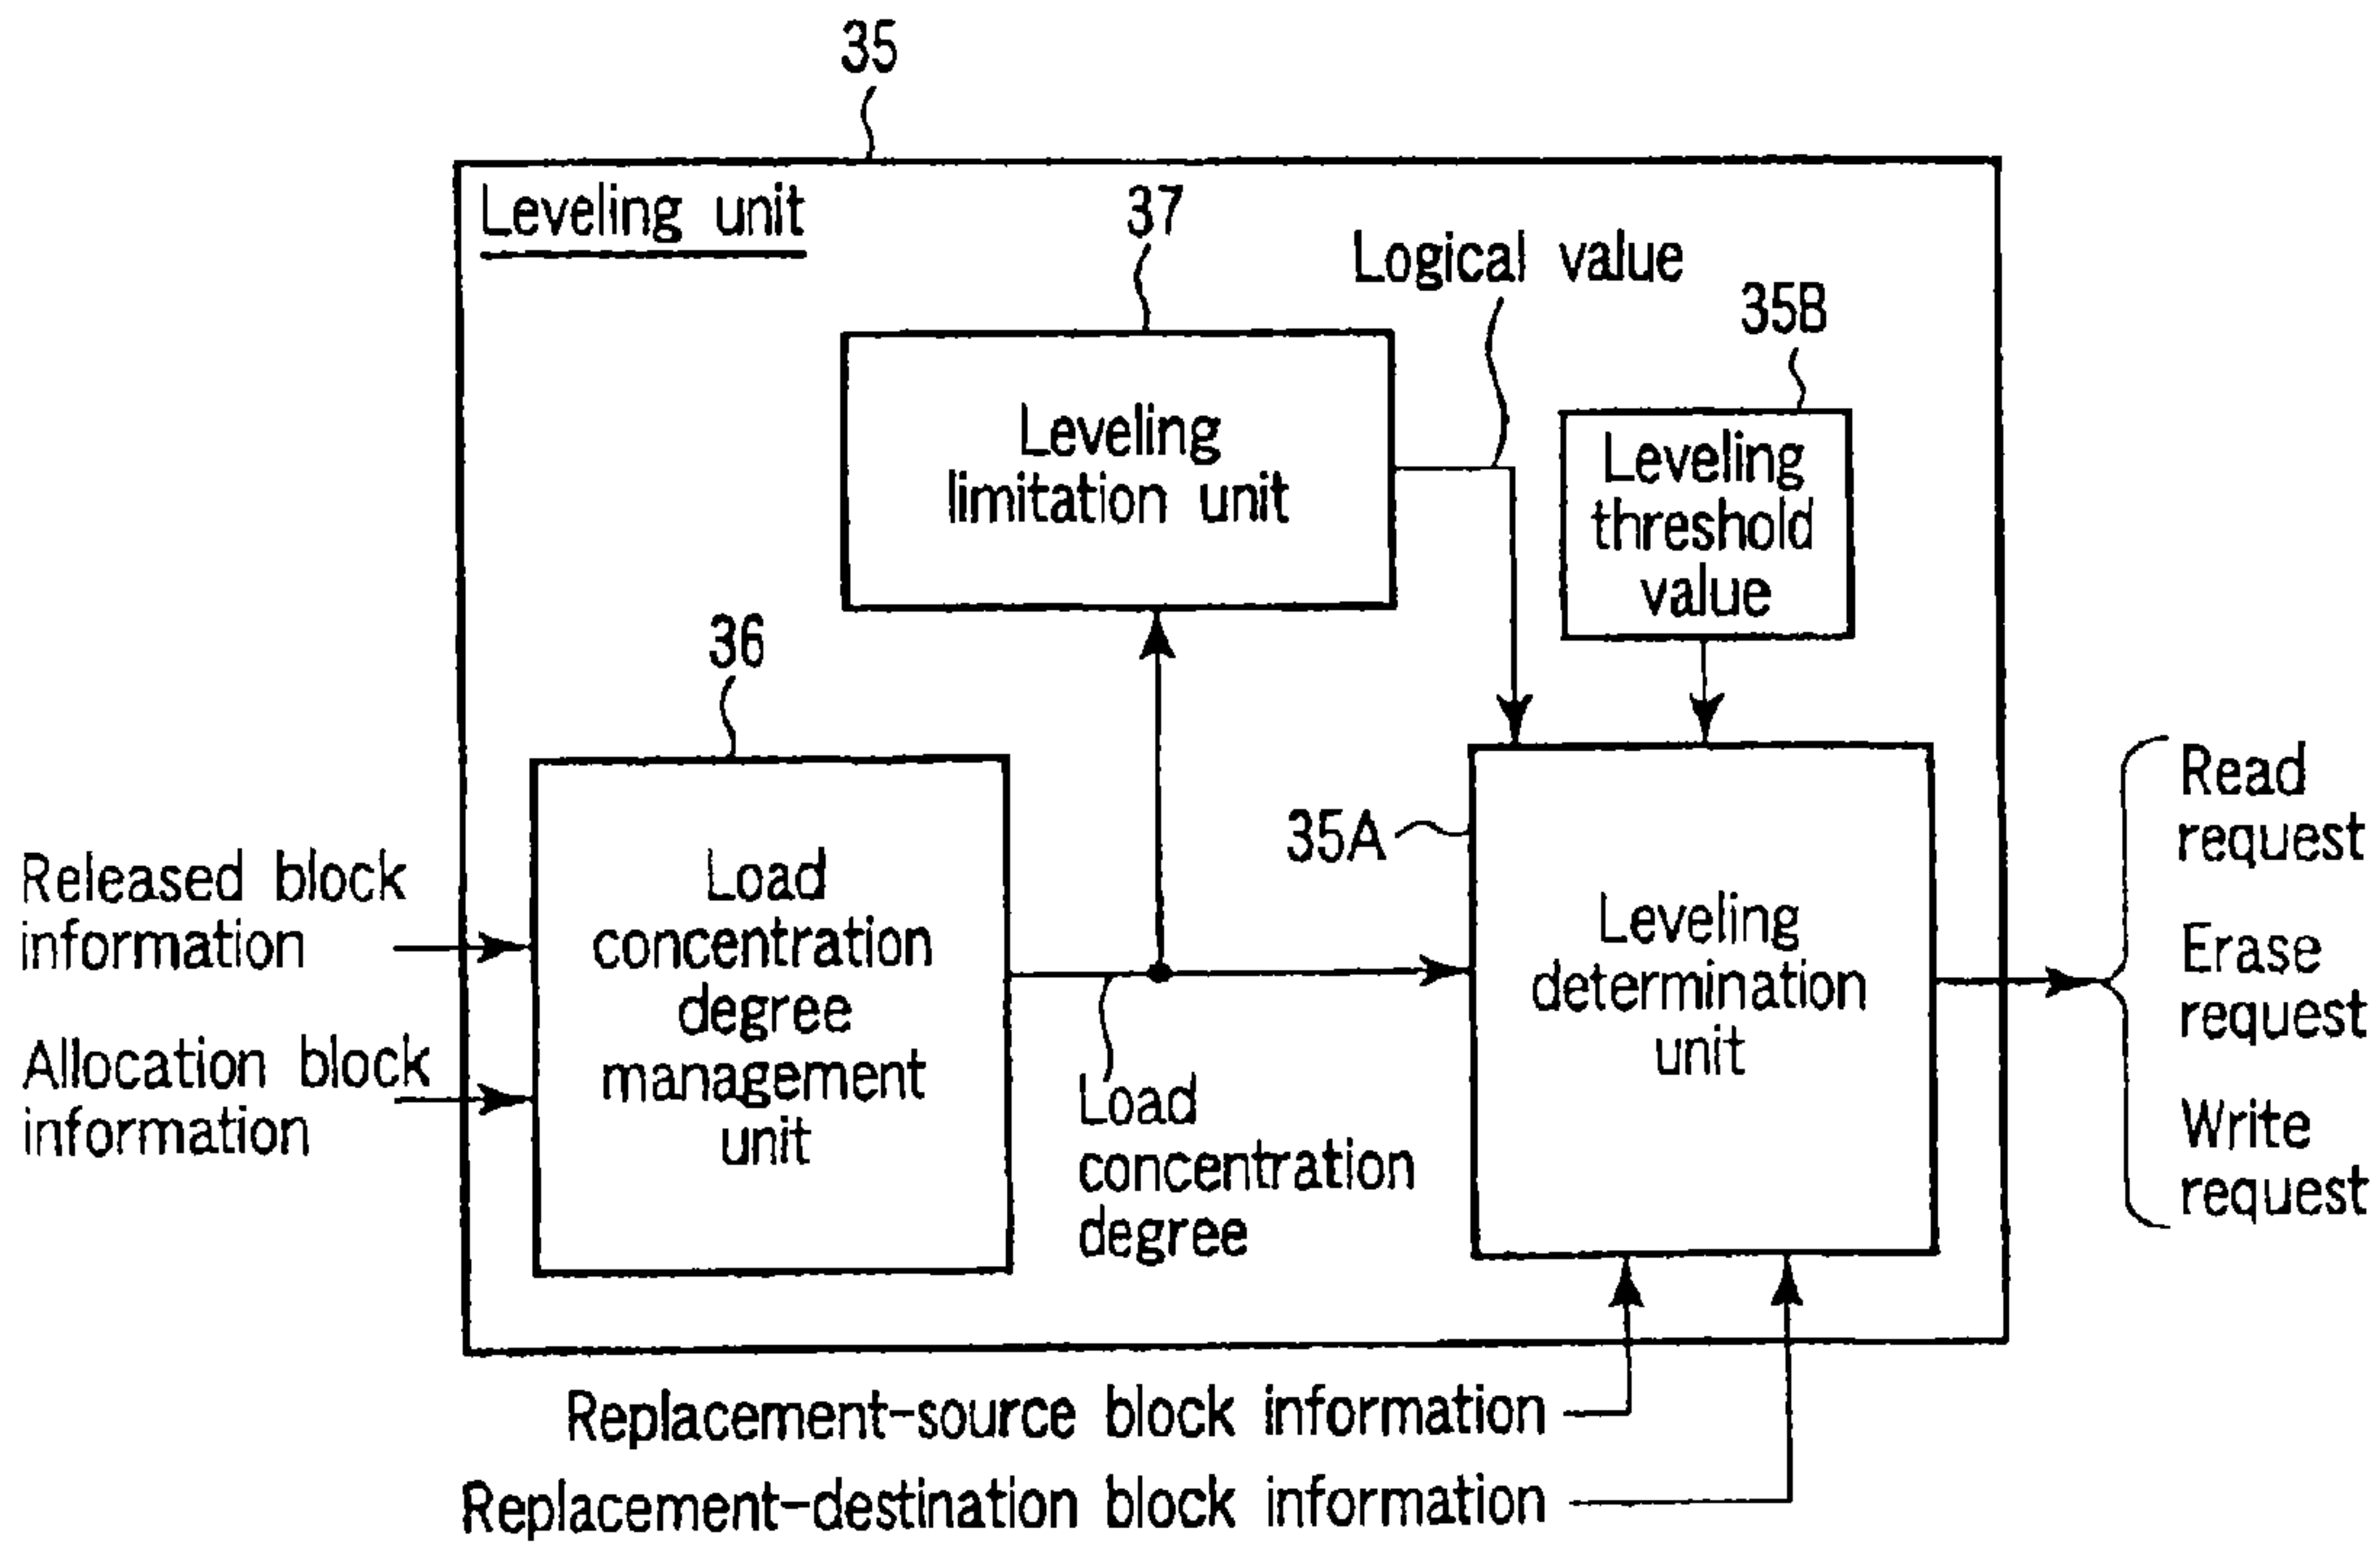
35

Leveling unit

37

Logical value

35B

Leveling limitation unit

Leveling threshold value

36

35A

Released block information

Allocation block information

Load concentration degree management unit

Load concentration degree

Leveling determination unit

Read request

Erase request

Write request

Replacement-source block information

Replacement-destination block information